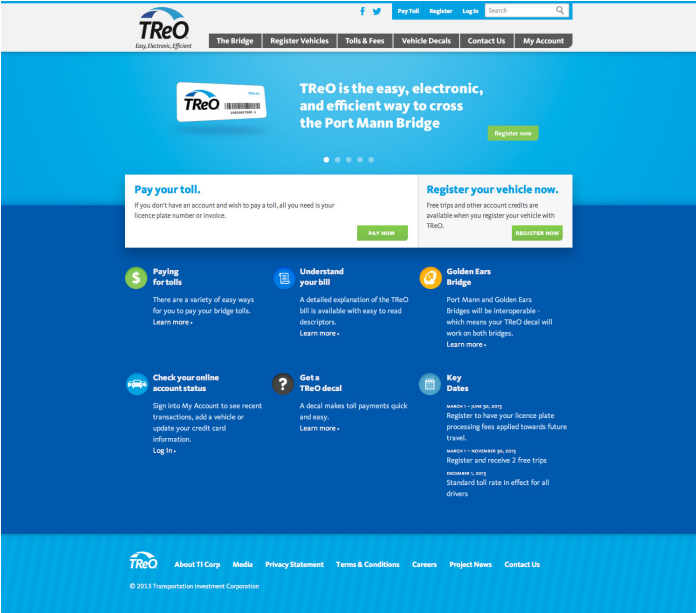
TReO
Easy, Electronic, Efficient

Pay Toll Register Log In Search

The Bridge Register Vehicles Tolls & Fees Vehicle Decals Contact Us My Account

TReO

TReO is the easy, electronic, and efficient way to cross the Port Mann Bridge

Register now

Pay your toll.

If you don't have an account and wish to pay a toll, all you need is your licence plate number or invoice.

PAY NOW

Register your vehicle now.

Free trips and other account credits are available when you register your vehicle with TReO.

REGISTER NOW

Paying for tolls

There are a variety of easy ways for you to pay your bridge tolls.
Learn more »

Understand your bill

A detailed explanation of the TReO bill is available with easy to read descriptors.
Learn more »

Golden Ears Bridge

Port Mann and Golden Ears Bridges will be interoperable - which means your TReO decal will work on both bridges.
Learn more »

Check your online account status

Sign into My Account to see recent transactions, add a vehicle or update your credit card information.
Log In »

Get a TReO decal

A decal makes toll payments quick and easy.
Learn more »

Key Dates

MARCH 1 – JUNE 30, 2013
Register to have your licence plate processing fees applied towards future travel.

MARCH 1 – NOVEMBER 30, 2013
Register and receive 2 free trips

DECEMBER 1, 2013
Standard toll rate in effect for all drivers

TReO About TI Corp Media Privacy Statement Terms & Conditions Careers Project News Contact Us

© 2013 Transportation Investment Corporation